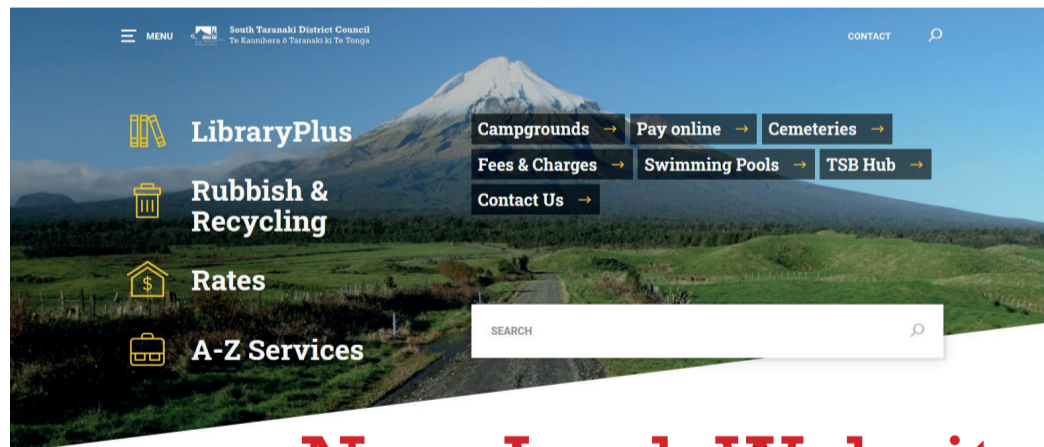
MENU
South Taranaki District Council
Te Kaunihera ō Taranaki ki Te Tonga

CONTACT

LibraryPlus
Rubbish & Recycling
Rates
A-Z Services

Campgrounds →
Pay online →
Cemeteries →
Fees & Charges →
Swimming Pools →
TSB Hub →
Contact Us →

SEARCH

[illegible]